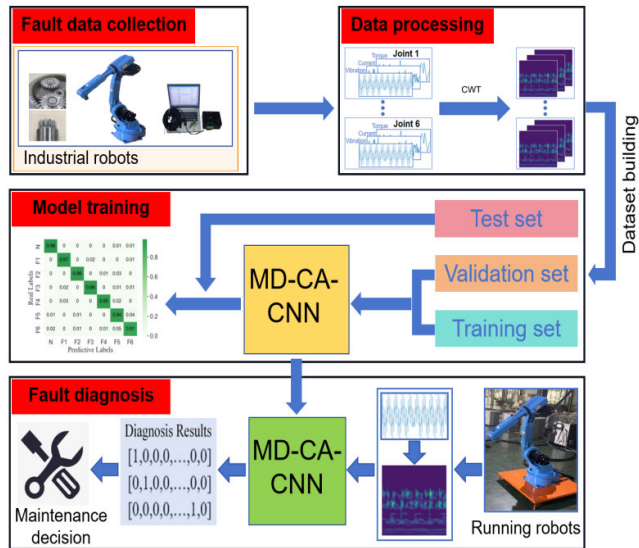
Fault data collection

Industrial robots

Data processing

Torque
Current
Vibration
Joint 1

CWT

Torque
Current
Vibration
Joint 6

Dataset building

Model training

Test set

Validation set

Training set

MD-CA-CNN

| Real Labels | N | F1 | F2 | F3 | F4 | F5 | F6 |
|---|---|---|---|---|---|---|---|
| N | 0.99 | 0 | 0 | 0 | 0 | 0.01 | 0.01 |
| F1 | 0 | 0.97 | 0 | 0.02 | 0 | 0 | 0.01 |
| F2 | 0.01 | 0 | 0.96 | 0 | 0.01 | 0.03 | 0 |
| F3 | 0 | 0.02 | 0 | 0.98 | 0 | 0.01 | 0 |
| F4 | 0.01 | 0 | 0.01 | 0 | 0.96 | 0.02 | 0 |
| F5 | 0 | 0.01 | 0.01 | 0 | 0 | 0.94 | 0.04 |
| F6 | 0.02 | 0.01 | 0.01 | 0 | 0.01 | 0.05 | 0.91 |

Predictive Labels

0.8
0.6
0.4
0.2
0.0

Fault diagnosis

Diagnosis Results
[1,0,0,0,...,0,0]
[0,1,0,0,...,0,0]
[0,0,0,0,...,1,0]

MD-CA-CNN

Maintenance decision

Running robots